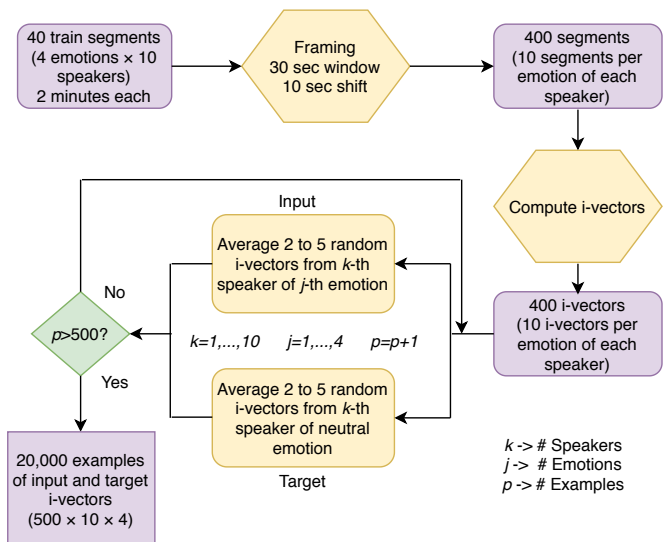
40 train segments (4 emotions × 10 speakers) 2 minutes each

Framing
30 sec window
10 sec shift

400 segments (10 segments per emotion of each speaker)

Compute i-vectors

400 i-vectors (10 i-vectors per emotion of each speaker)

Input

Average 2 to 5 random i-vectors from $k$-th speaker of $j$-th emotion

No

$p$>500?

$k$=1,...,10 $j$=1,...,4 $p$=$p$+1

Yes

Average 2 to 5 random i-vectors from $k$-th speaker of neutral emotion

Target

20,000 examples of input and target i-vectors (500 × 10 × 4)

$k$ -> # Speakers
$j$ -> # Emotions
$p$ -> # Examples